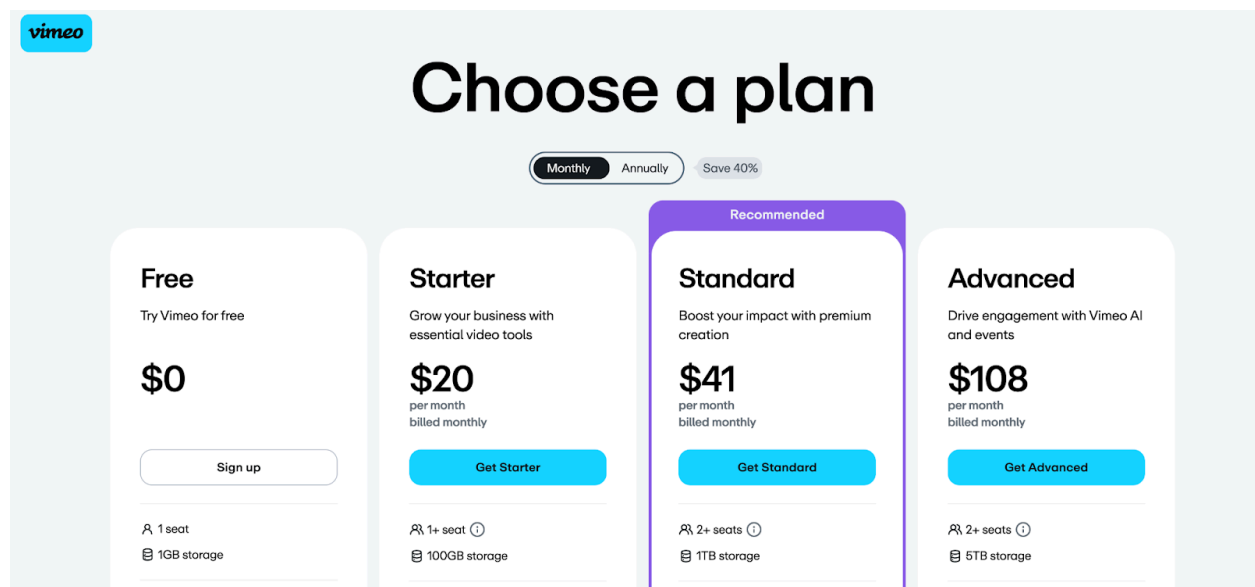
vimeo

Choose a plan

Monthly Annually Save 40%

Free
Try Vimeo for free
$0
Sign up
1 seat
1GB storage

Starter
Grow your business with essential video tools
$20
per month
billed monthly
Get Starter
1+ seat
100GB storage

Recommended
Standard
Boost your impact with premium creation
$41
per month
billed monthly
Get Standard
2+ seats
1TB storage

Advanced
Drive engagement with Vimeo AI and events
$108
per month
billed monthly
Get Advanced
2+ seats
5TB storage